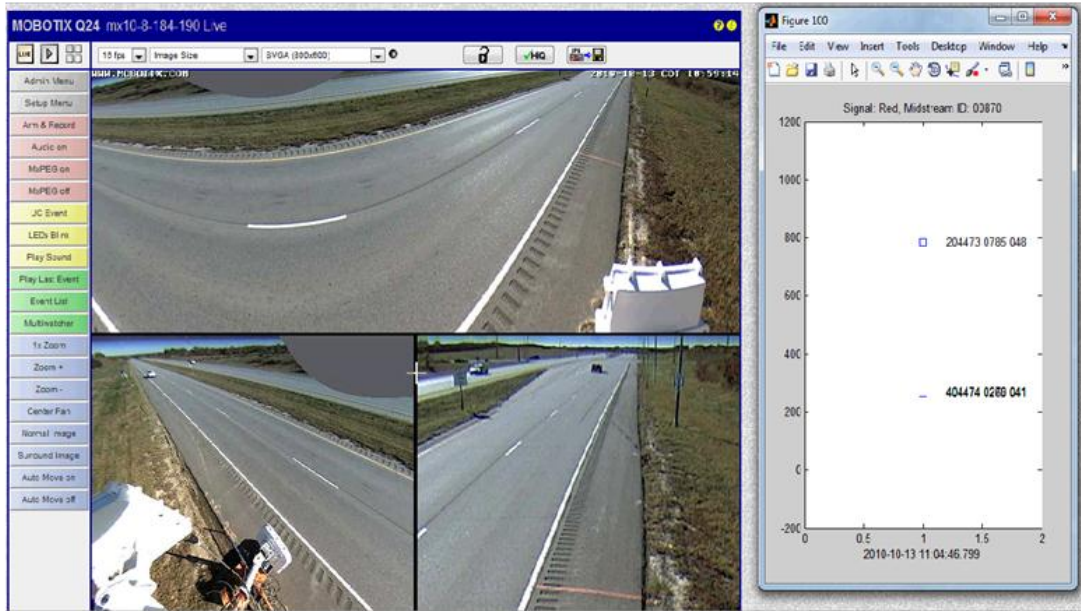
MOBOTIX Q24 mx10-8-184-190 Live

15 fps Image Size SVGA (800x600) HQ

WWW.MOBOTIX.COM 2010-10-13 CDT 10:59:14

Admin Menu
Setup Menu
Arm & Record
Audio on
MxPEG on
MxPEG off
UC Event
LEDs Blink
Play Sound
Play Last Event
Event List
Multiwatcher
1x Zoom
Zoom +
Zoom -
Center Pan
Normal Image
Surround Image
Auto Move on
Auto Move off

Figure 100

File Edit View Insert Tools Desktop Window Help

Signal: Red, Midstream ID: 03870

1200
1000
800
600
400
200
0
-200

204473 0785 048

404474 0268 041

0 0.5 1 1.5 2

2010-10-13 11 04:46.799